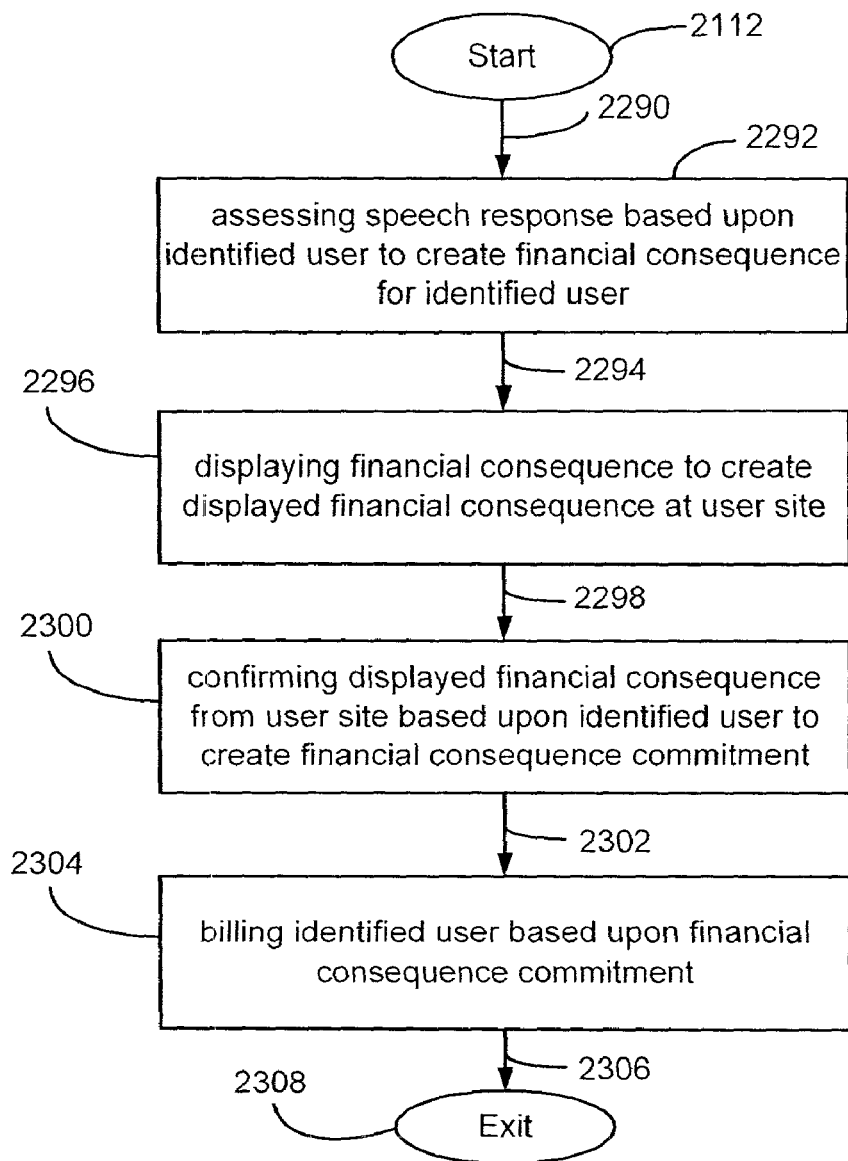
Start

2112

2290

2292

assessing speech response based upon identified user to create financial consequence for identified user

2294

2296

displaying financial consequence to create displayed financial consequence at user site

2298

2300

confirming displayed financial consequence from user site based upon identified user to create financial consequence commitment

2302

2304

billing identified user based upon financial consequence commitment

2306

2308

Exit